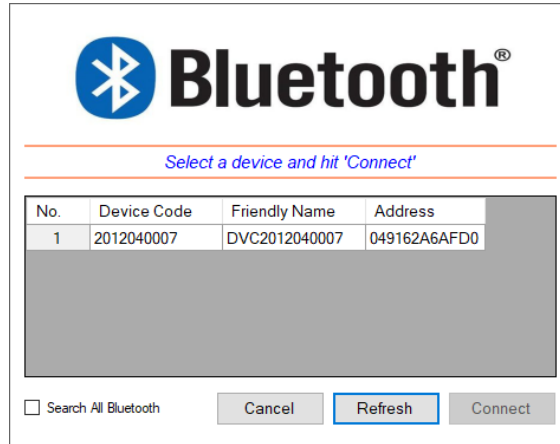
Bluetooth®

Select a device and hit 'Connect'

| No. | Device Code | Friendly Name | Address |
|---|---|---|---|
| 1 | 2012040007 | DVC2012040007 | 049162A6AFD0 |

Search All Bluetooth

Cancel Refresh Connect